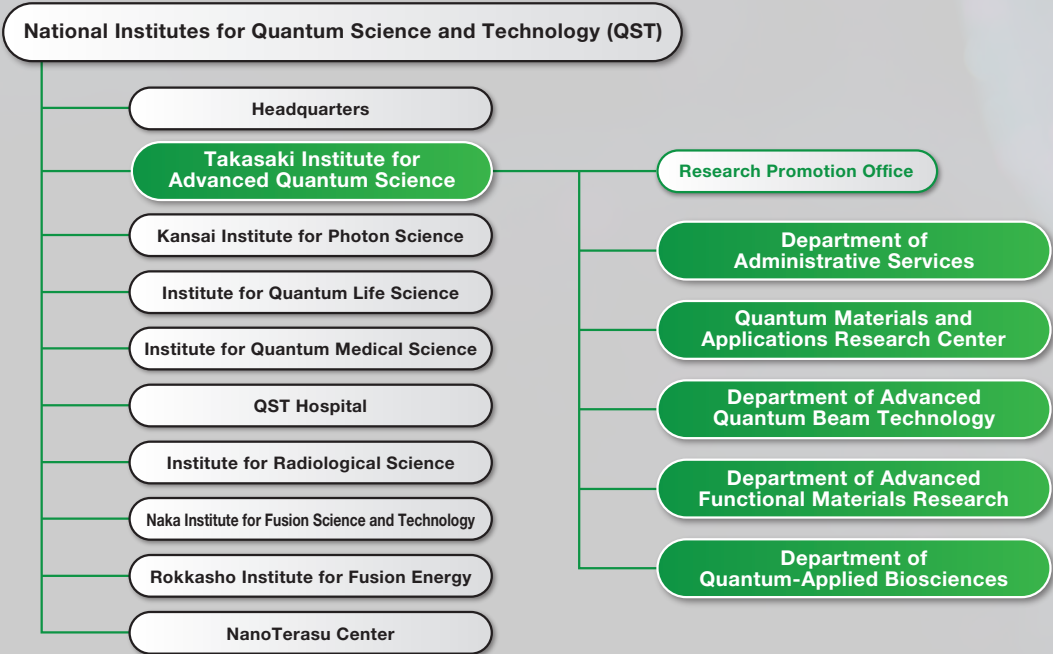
National Institutes for Quantum Science and Technology (QST)

Headquarters

Takasaki Institute for Advanced Quantum Science

Kansai Institute for Photon Science

Institute for Quantum Life Science

Institute for Quantum Medical Science

QST Hospital

Institute for Radiological Science

Naka Institute for Fusion Science and Technology

Rokkasho Institute for Fusion Energy

NanoTerasu Center

Research Promotion Office

Department of Administrative Services

Quantum Materials and Applications Research Center

Department of Advanced Quantum Beam Technology

Department of Advanced Functional Materials Research

Department of Quantum-Applied Biosciences